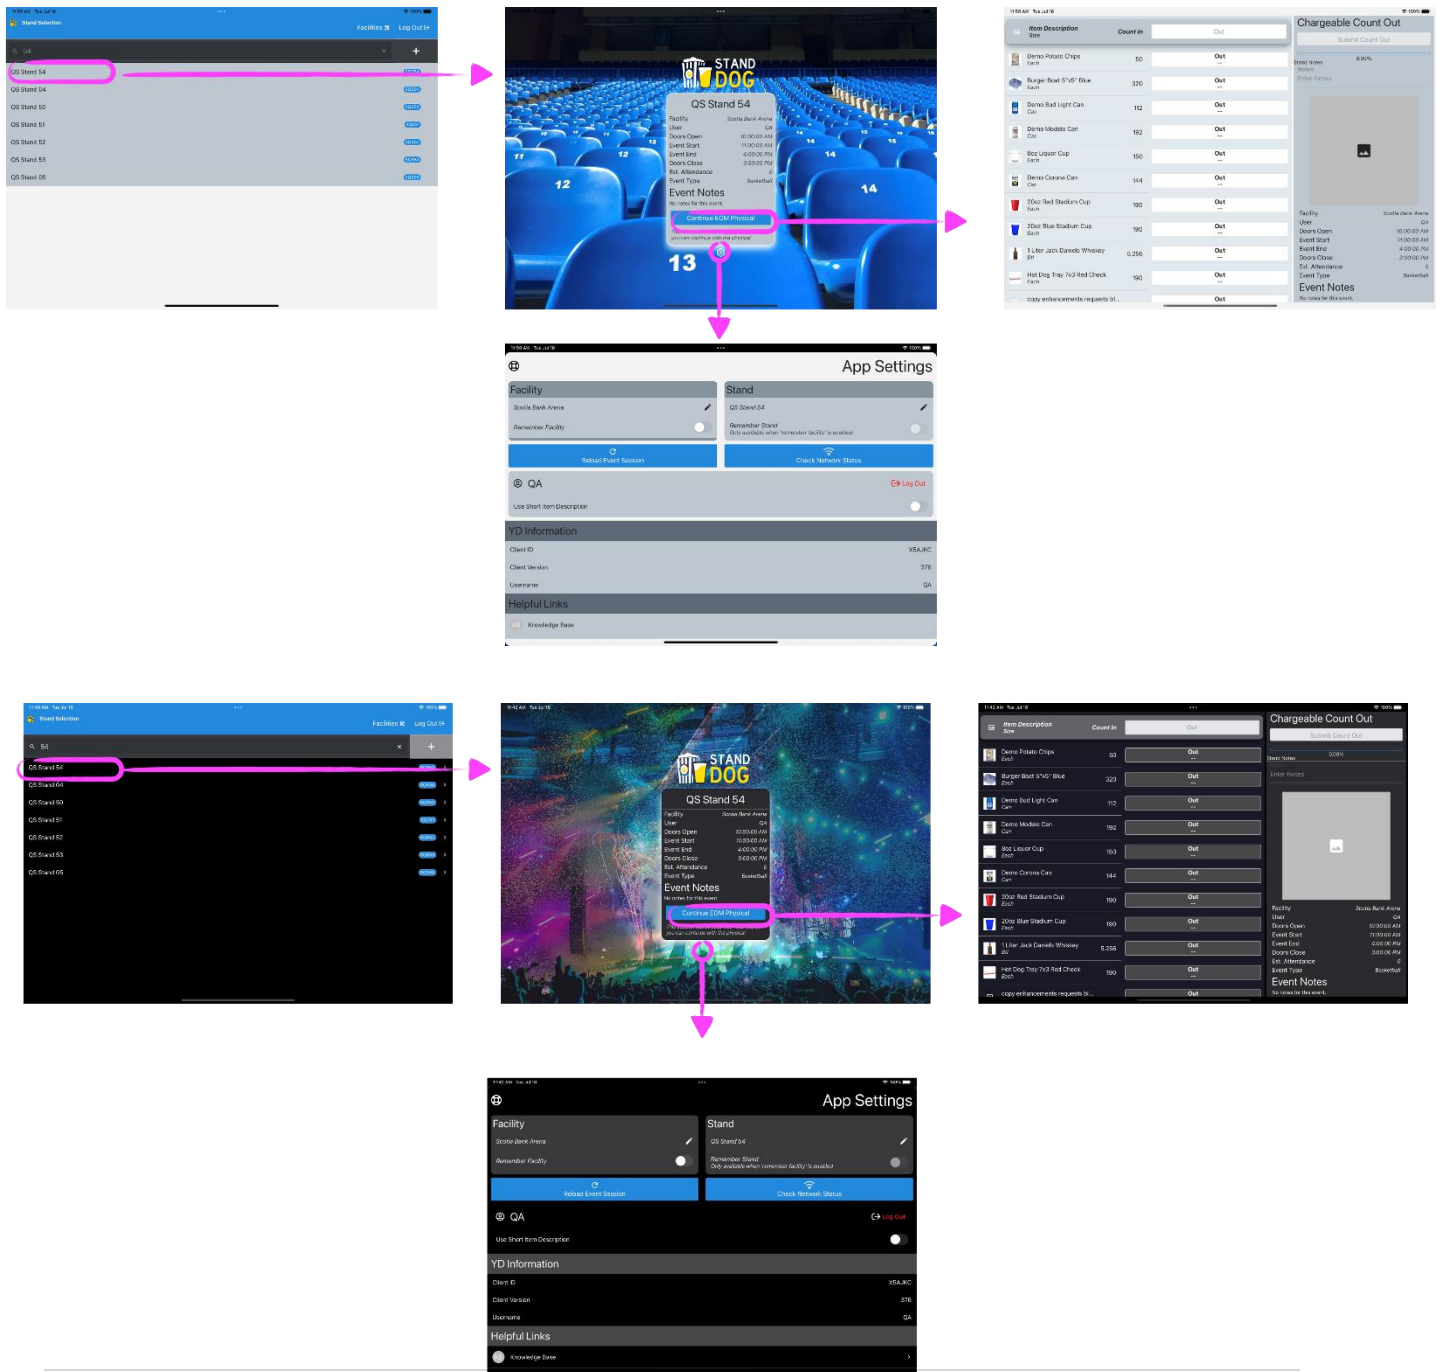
Stand Selection
Facilities Log Out
54
QS Stand 54
QS Stand 04
QS Stand 50
QS Stand 51
QS Stand 52
QS Stand 53
QS Stand 05

STAND DOG
QS Stand 54
Facility Scotia Bank Arena
User QA
Doors Open 10:00:00 AM
Event Start 11:00:00 AM
Event End 4:00:00 PM
Doors Close 3:00:00 PM
Est. Attendance 0
Event Type Basketball
Event Notes
No notes for this event.
Continue EOM Physical
13
12
14

Item Description Size
Count In
Out
Demo Potato Chips Each 50 Out
Burger Boat 5"x5" Blue Each 320 Out
Demo Bud Light Can Can 112 Out
Demo Modelo Can Can 192 Out
8oz Liquor Cup Each 150 Out
Demo Corona Can Can 144 Out
20oz Red Stadium Cup Each 190 Out
20oz Blue Stadium Cup Each 190 Out
1 Liter Jack Daniels Whiskey Btl 5.256 Out
Hot Dog Tray 7x3 Red Check Each 190 Out
copy enhancements requests bl... Out
Chargeable Count Out
Submit Count Out
Stand Notes 0.00%
Notes
Enter Notes
Facility Scotia Bank Arena
User QA
Doors Open 10:00:00 AM
Event Start 11:00:00 AM
Event End 4:00:00 PM
Doors Close 3:00:00 PM
Est. Attendance 0
Event Type Basketball
Event Notes
No notes for this event.

App Settings
Facility
Scotia Bank Arena
Remember Facility
Stand
QS Stand 54
Remember Stand
Only available when 'remember facility' is enabled
Reload Event Session
Check Network Status
QA
Log Out
Use Short Item Description
YD Information
Client ID X5AJKC
Client Version 376
Username QA
Helpful Links
Knowledge Base

Stand Selection
Facilities Log Out
54
QS Stand 54
QS Stand 04
QS Stand 50
QS Stand 51
QS Stand 52
QS Stand 53
QS Stand 05

STAND DOG
QS Stand 54
Facility Scotia Bank Arena
User QA
Doors Open 10:00:00 AM
Event Start 11:00:00 AM
Event End 4:00:00 PM
Doors Close 3:00:00 PM
Est. Attendance 0
Event Type Basketball
Event Notes
No notes for this event.
Continue EOM Physical

Item Description Size
Count In
Out
Demo Potato Chips Each 50 Out
Burger Boat 5"x5" Blue Each 320 Out
Demo Bud Light Can Can 112 Out
Demo Modelo Can Can 192 Out
8oz Liquor Cup Each 150 Out
Demo Corona Can Can 144 Out
20oz Red Stadium Cup Each 190 Out
20oz Blue Stadium Cup Each 190 Out
1 Liter Jack Daniels Whiskey Btl 5.256 Out
Hot Dog Tray 7x3 Red Check Each 190 Out
copy enhancements requests bl... Out
Chargeable Count Out
Submit Count Out
0.00%
Stand Notes
Enter Notes
Facility Scotia Bank Arena
User QA
Doors Open 10:00:00 AM
Event Start 11:00:00 AM
Event End 4:00:00 PM
Doors Close 3:00:00 PM
Est. Attendance 0
Event Type Basketball
Event Notes
No notes for this event.

App Settings
Facility
Scotia Bank Arena
Remember Facility
Stand
QS Stand 54
Remember Stand
Only available when 'remember facility' is enabled
Reload Event Session
Check Network Status
QA
Log Out
Use Short Item Description
YD Information
Client ID X5AJKC
Client Version 376
Username QA
Helpful Links
Knowledge Base